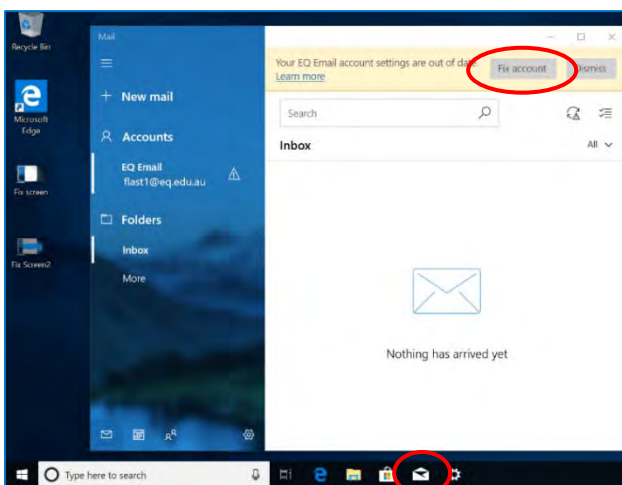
Recycle Bin

Microsoft Edge

Fix screen

Fix Screen2

Mail

New mail

Accounts

EQ Email
flast1@eq.edu.au

Folders

Inbox

More

Your EQ Email account settings are out of date. Learn more

Fix account

Dismiss

Search

Inbox

All

Nothing has arrived yet

Type here to search